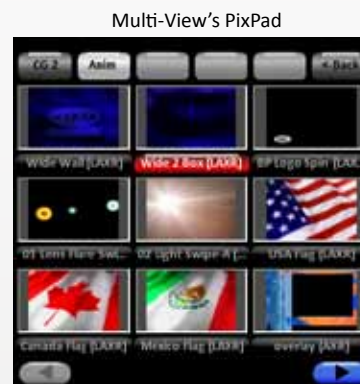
Multi-View's PixPad

CG 2
Anim
< Back

Wide Wall [LARR]
Wide 2 Box [LARR]
BP Logo Spin [LAR

01 Lens Flare Swi...
02 Light Swipe A [...
USA Flag [LARR]

Canada Flag [LARR]
Mexico Flag [LARR]
overlay [ARR]